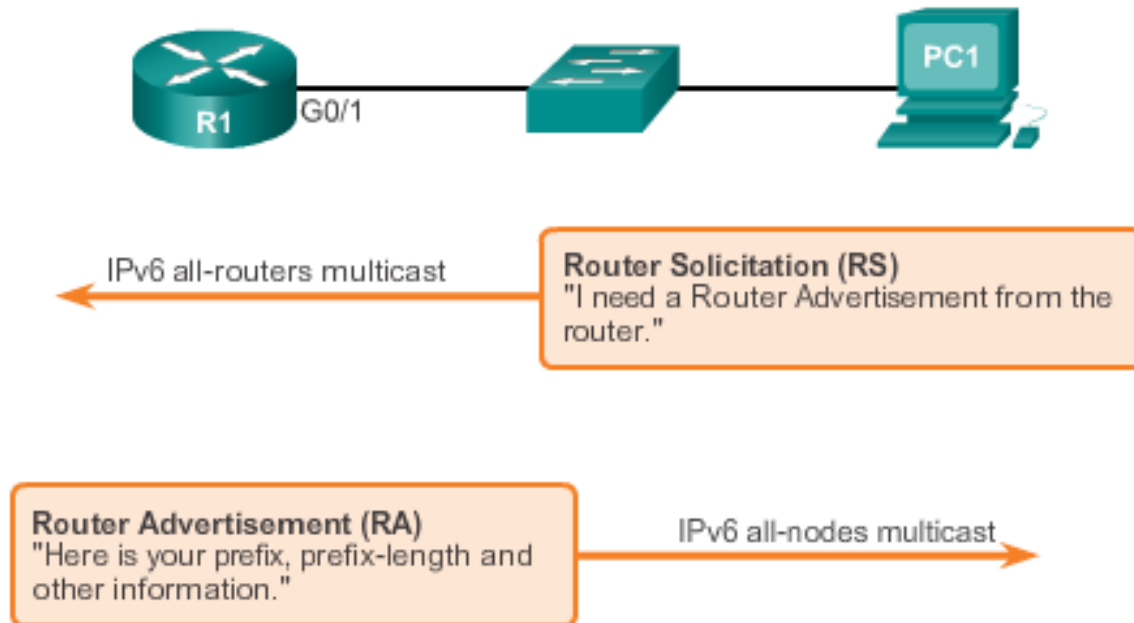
R1
G0/1
PC1

IPv6 all-routers multicast

Router Solicitation (RS)
"I need a Router Advertisement from the router."

Router Advertisement (RA)
"Here is your prefix, prefix-length and other information."

IPv6 all-nodes multicast